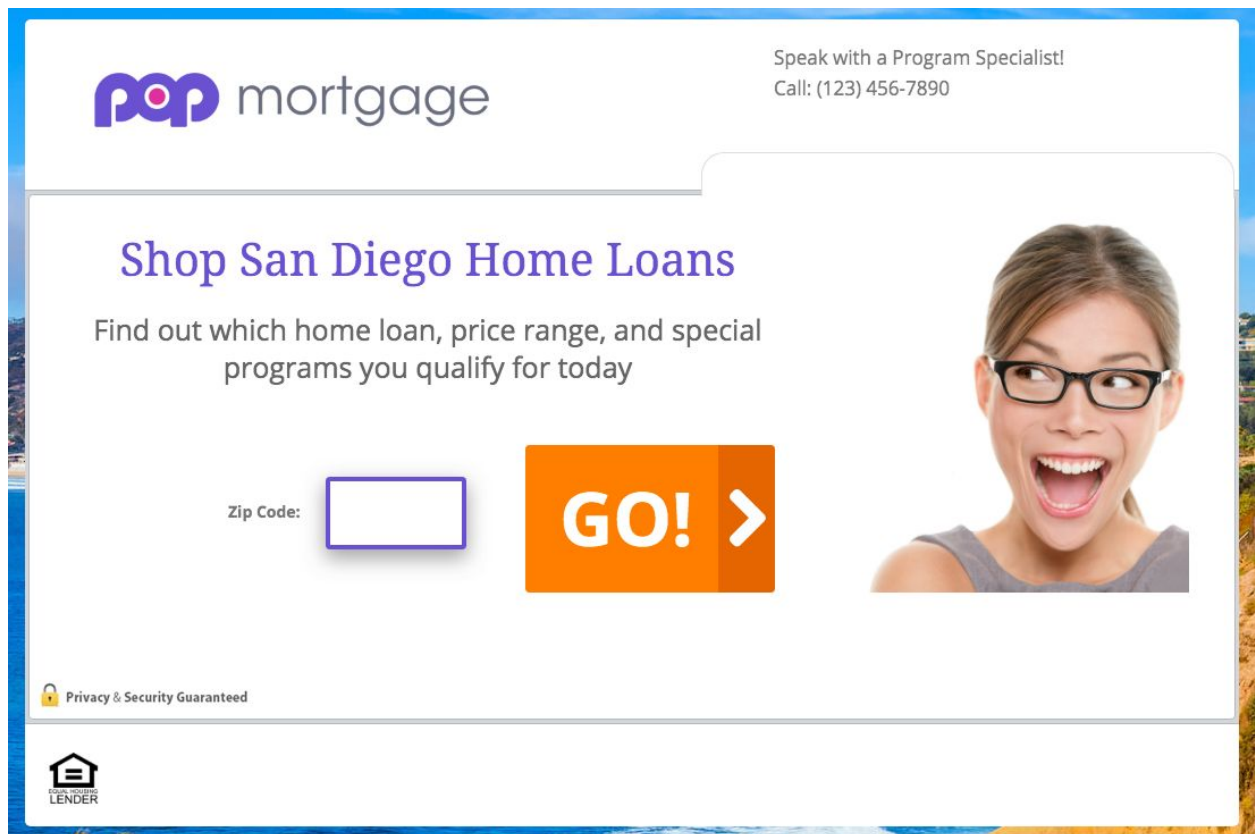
pop mortgage

Speak with a Program Specialist!
Call: (123) 456-7890

Shop San Diego Home Loans

Find out which home loan, price range, and special programs you qualify for today

Zip Code:

GO! >

Privacy & Security Guaranteed

EQUAL HOUSING LENDER